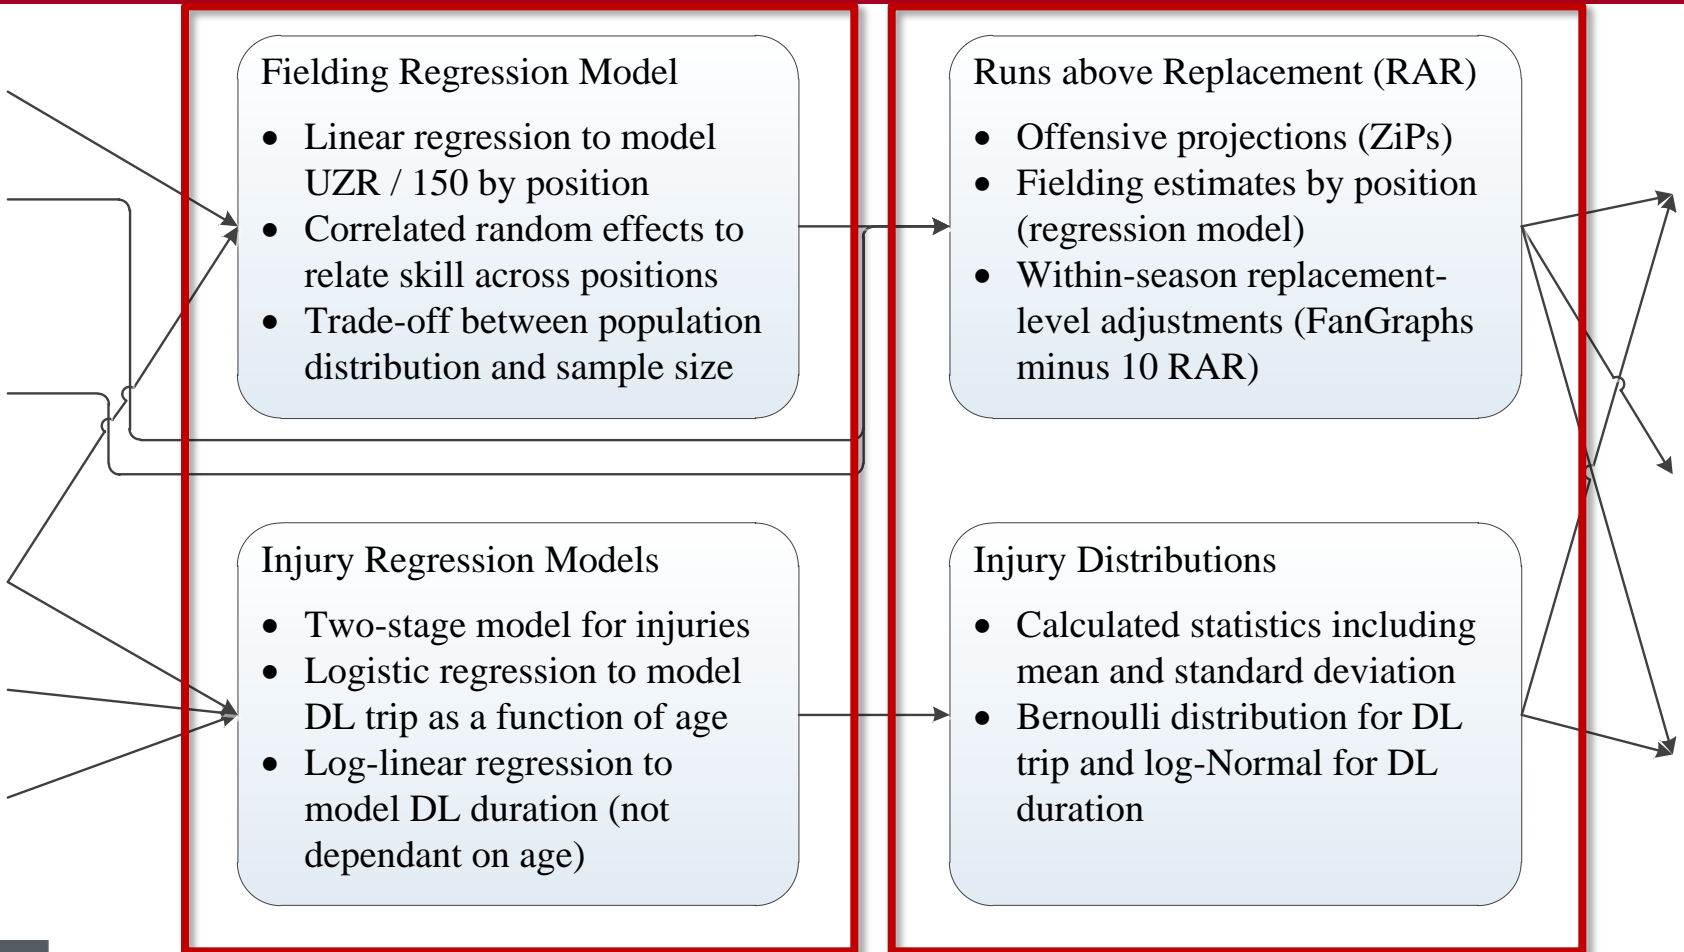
Fielding Regression Model

- Linear regression to model UZR / 150 by position
- Correlated random effects to relate skill across positions
- Trade-off between population distribution and sample size

Runs above Replacement (RAR)

- Offensive projections (ZiPs)
- Fielding estimates by position (regression model)
- Within-season replacement-level adjustments (FanGraphs minus 10 RAR)

Injury Regression Models

- Two-stage model for injuries
- Logistic regression to model DL trip as a function of age
- Log-linear regression to model DL duration (not dependant on age)

Injury Distributions

- Calculated statistics including mean and standard deviation
- Bernoulli distribution for DL trip and log-Normal for DL duration